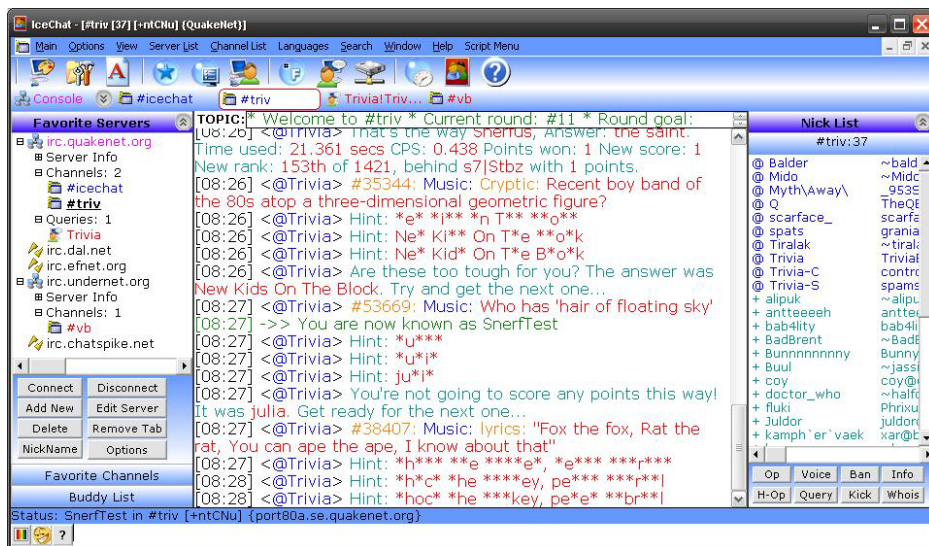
IceChat - [#triv [37] [+ntCNu] (QuakeNet)]

Main Options View Server List Channel List Languages Search Window Help Script Menu

Console #icechat #triv Trivia!Triv... #vb

Favorite Servers

irc.quakenet.org
Server Info
Channels: 2
#icechat
#triv
Queries: 1
Trivia
irc.dal.net
irc.efnet.org
irc.undernet.org
Server Info
Channels: 1
#vb
irc.chatspike.net

Connect Disconnect
Add New Edit Server
Delete Remove Tab
NickName Options

Favorite Channels
Buddy List

TOPIC: * Welcome to #triv * Current round: #11 * Round goal:

[08:26] <@Trivia> That's the way Snerfus, Answer: the saint. Time used: 21.361 secs CPS: 0.438 Points won: 1 New score: 1 New rank: 153th of 1421, behind s7|Stbz with 1 points.
[08:26] <@Trivia> #35344: Music: Cryptic: Recent boy band of the 80s atop a three-dimensional geometric figure?
[08:26] <@Trivia> Hint: *e* *i** *n T** **o**
[08:26] <@Trivia> Hint: Ne* Ki** On T*e **o*k
[08:26] <@Trivia> Hint: Ne* Kid* On T*e B*o*k
[08:26] <@Trivia> Are these too tough for you? The answer was New Kids On The Block. Try and get the next one...
[08:27] <@Trivia> #53669: Music: Who has 'hair of floating sky'
[08:27] ->> You are now known as SnerfTest
[08:27] <@Trivia> Hint: *u***
[08:27] <@Trivia> Hint: *u*i*
[08:27] <@Trivia> Hint: ju*i*
[08:27] <@Trivia> You're not going to score any points this way! It was julia. Get ready for the next one...
[08:27] <@Trivia> #38407: Music: lyrics: "Fox the fox, Rat the rat, You can ape the ape, I know about that"
[08:27] <@Trivia> Hint: *h*** **e ****e*, *e*** ***r***
[08:28] <@Trivia> Hint: *h*c* *he ****ey, pe*** ***r**l
[08:28] <@Trivia> Hint: *hoc* *he ***key, pe*e* **br**l

Nick List
#triv:37

| | |
|---|---|
| @ Balder | ~bald |
| @ Mido | ~Mido |
| @ Myth\Away\ | _9539 |
| @ Q | TheQE |
| @ scarface_ | scarfa |
| @ spats | grania |
| @ Tiralak | ~tiral |
| @ Trivia | Trivia |
| @ Trivia-C | contro |
| @ Trivia-S | spams |
| + alipuk | ~alipu |
| + antteeeeh | antte |
| + bab4lity | bab4li |
| + BadBrent | ~BadE |
| + Bunnnnnnnny | Bunny |
| + Buul | ~jassi |
| + coy | coy@ |
| + doctor_who | ~halfo |
| + fluki | Phrixu |
| + Juldor | juldor |
| + kamph`er`vaek | xar@b |

Op Voice Ban Info
H-Op Query Kick Whois

Status: SnerfTest in #triv [+ntCNu] {port80a.se.quakenet.org}

?